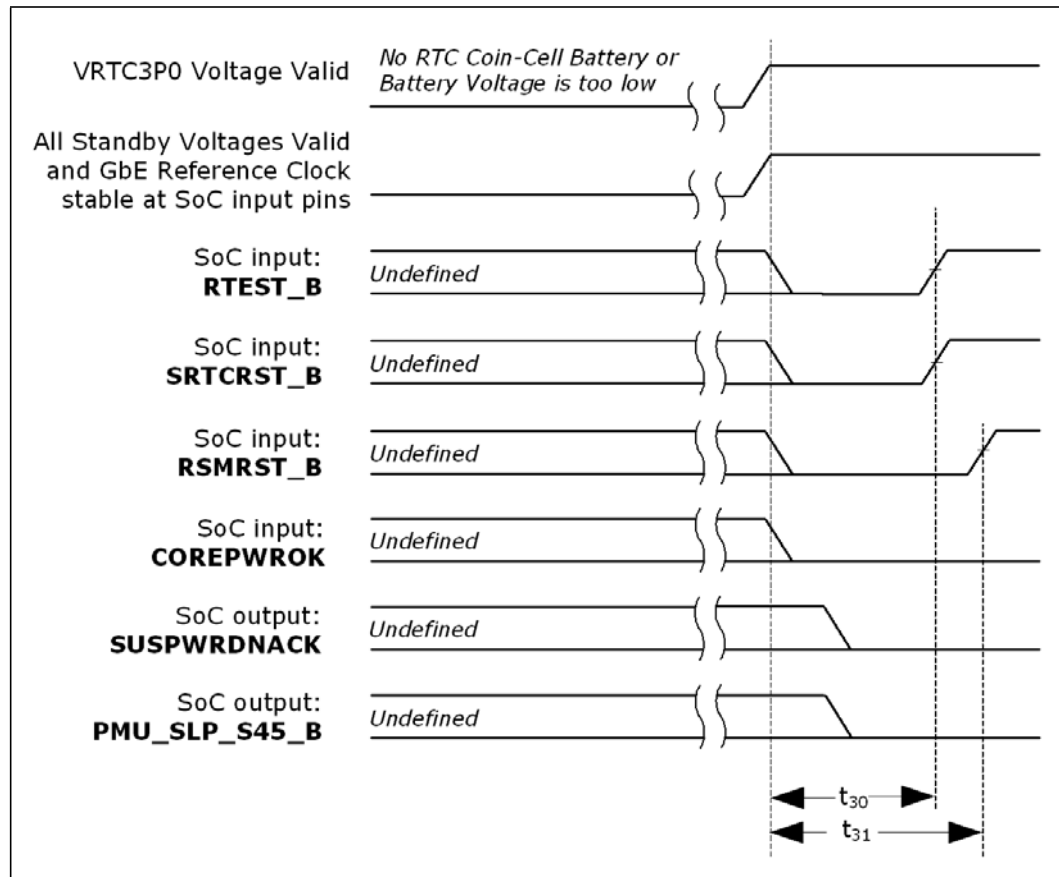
VRTC3P0 Voltage Valid

No RTC Coin-Cell Battery or Battery Voltage is too low

All Standby Voltages Valid and GbE Reference Clock stable at SoC input pins

SoC input:
**RTEST_B**
Undefined

SoC input:
**SRTCRST_B**
Undefined

SoC input:
**RSMRST_B**
Undefined

SoC input:
**COREPWROK**
Undefined

SoC output:
**SUSPWRDNACK**
Undefined

SoC output:
**PMU_SLP_S45_B**
Undefined

$t_{30}$

$t_{31}$